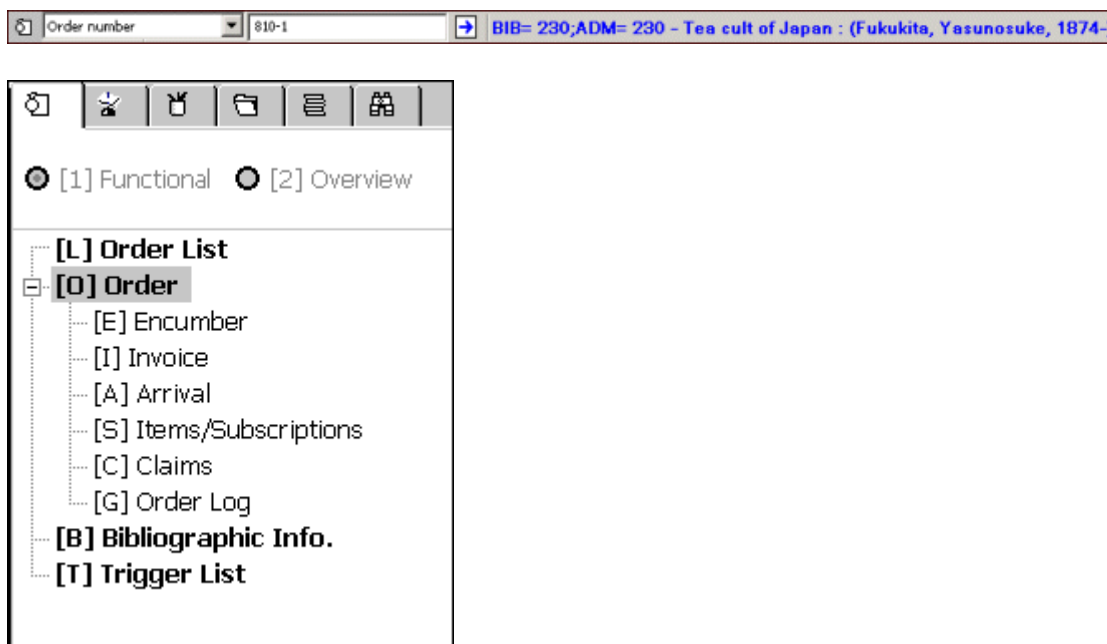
Order number 810-1 BIB= 230;ADM= 230 - Tea cult of Japan : (Fukukita, Yasunosuke, 1874-

[1] Functional [2] Overview

[L] Order List
[O] Order
[E] Encumber
[I] Invoice
[A] Arrival
[S] Items/Subscriptions
[C] Claims
[G] Order Log
[B] Bibliographic Info.
[T] Trigger List